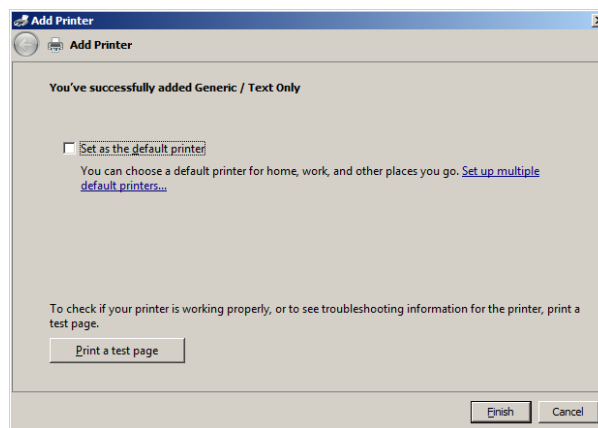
Add Printer

Add Printer

You've successfully added Generic / Text Only

Set as the default printer

You can choose a default printer for home, work, and other places you go. Set up multiple default printers...

To check if your printer is working properly, or to see troubleshooting information for the printer, print a test page.

Print a test page

Finish

Cancel